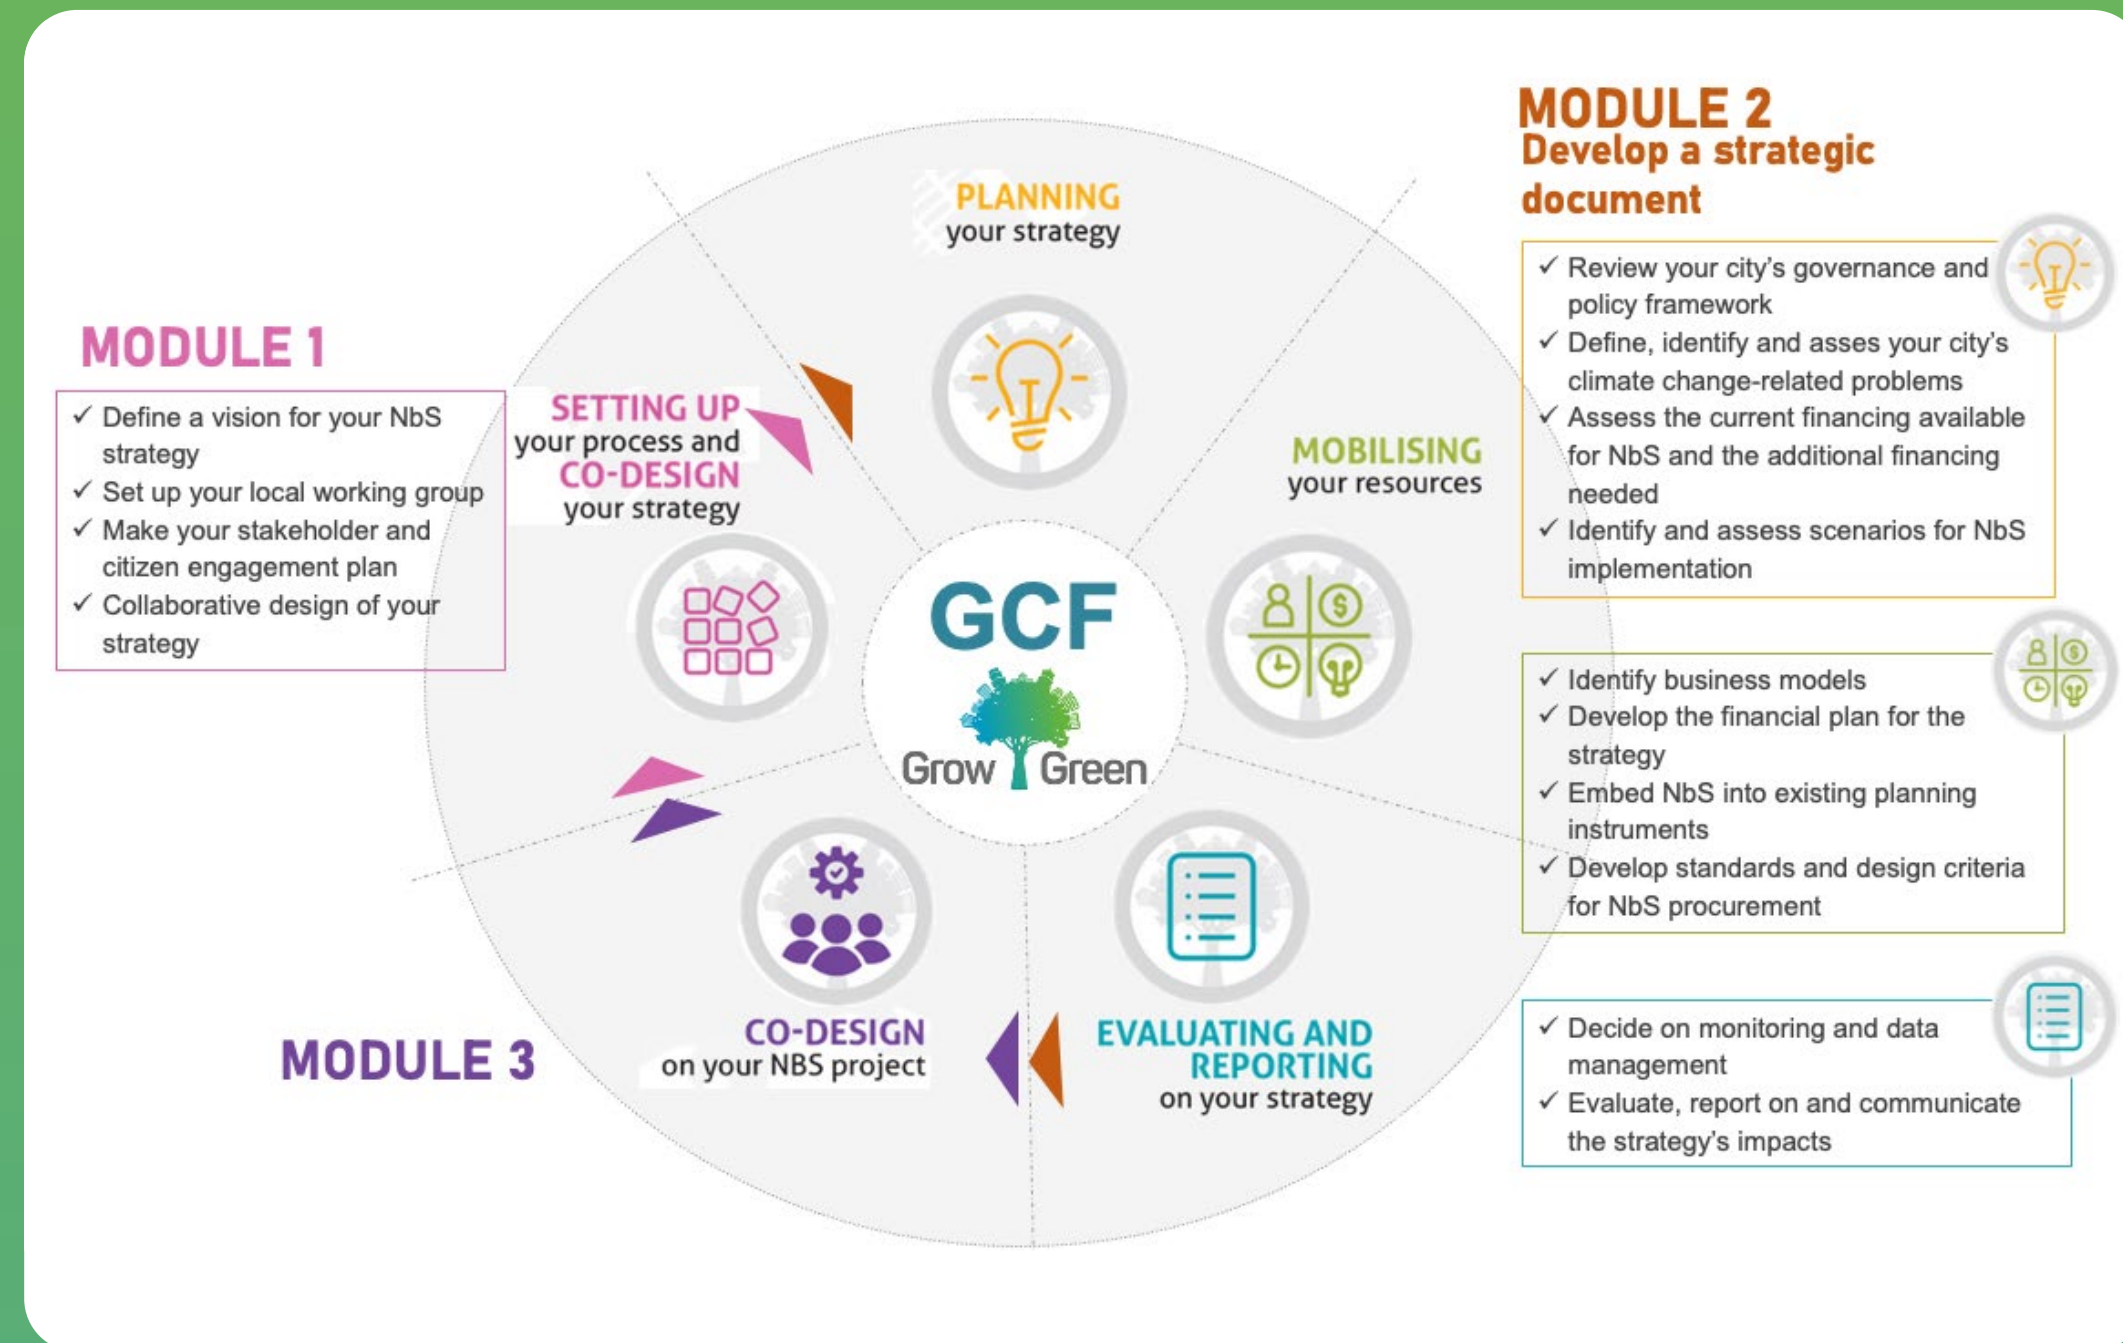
MODULE 1

✓ Define a vision for your NbS strategy
✓ Set up your local working group
✓ Make your stakeholder and citizen engagement plan
✓ Collaborative design of your strategy

SETTING UP your process and CO-DESIGN your strategy

PLANNING your strategy

MOBILISING your resources

GCF

Grow Green

CO-DESIGN on your NBS project

EVALUATING AND REPORTING on your strategy

MODULE 3

MODULE 2
Develop a strategic document

✓ Review your city's governance and policy framework
✓ Define, identify and asses your city's climate change-related problems
✓ Assess the current financing available for NbS and the additional financing needed
✓ Identify and assess scenarios for NbS implementation

✓ Identify business models
✓ Develop the financial plan for the strategy
✓ Embed NbS into existing planning instruments
✓ Develop standards and design criteria for NbS procurement

✓ Decide on monitoring and data management
✓ Evaluate, report on and communicate the strategy's impacts